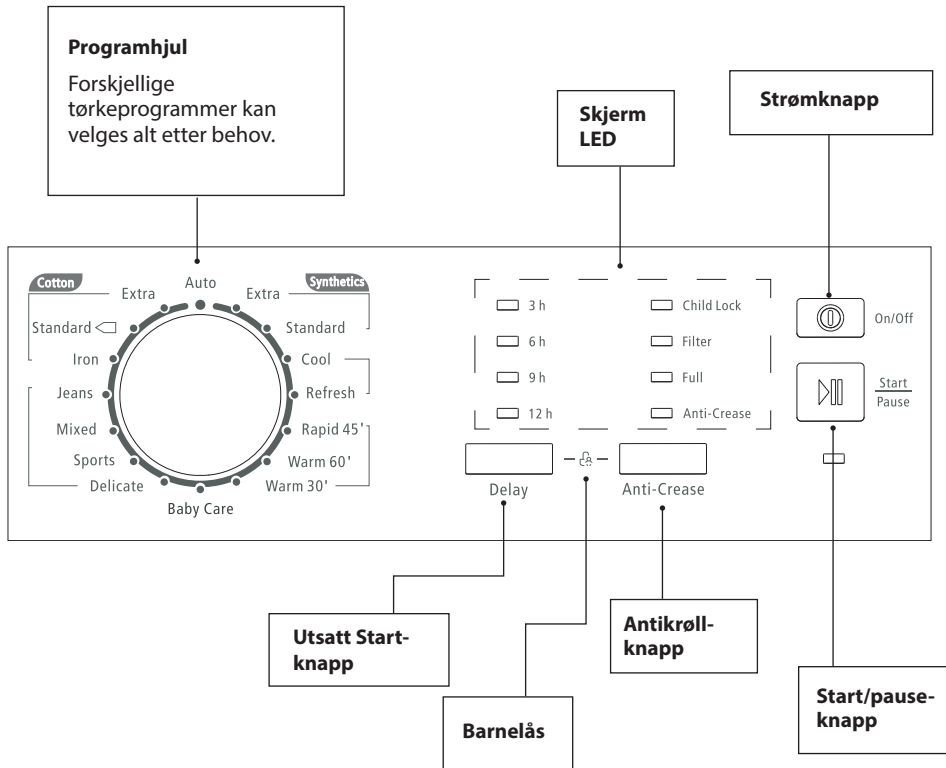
**Programhjul**

Forskjellige tørkeprogrammer kan velges alt etter behov.

**Skjerm LED**

**Strømknapp**

Cotton

Extra

Auto

Extra

Synthetics

Standard

Standard

Iron

Cool

Jeans

Refresh

Mixed

Rapid 45'

Sports

Warm 60'

Delicate

Warm 30'

Baby Care

3 h

6 h

9 h

12 h

Child Lock

Filter

Full

Anti-Crease

Delay

Anti-Crease

On/Off

Start
Pause

**Utsatt Startknapp**

**Antikrøllknapp**

**Barnelås**

**Start/pauseknapp**